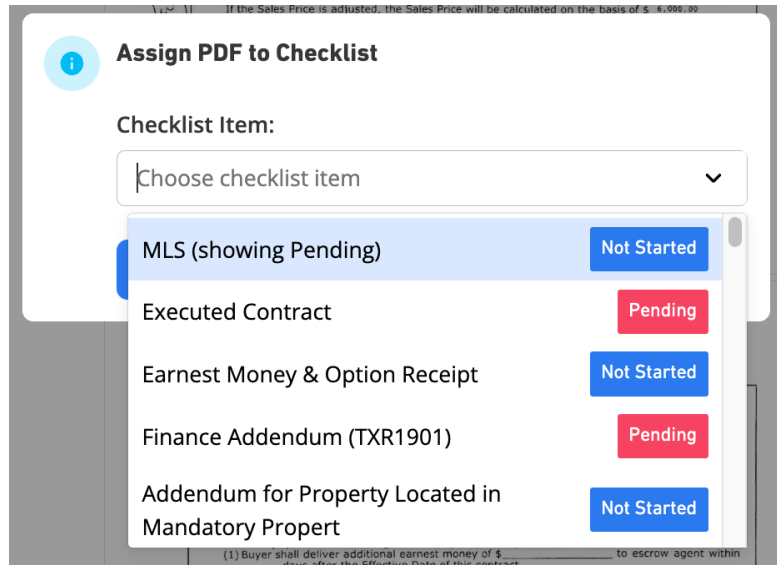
If the Sales Price is adjusted, the Sales Price will be calculated on the basis of $ 6,000.00

Assign PDF to Checklist

Checklist Item:

Choose checklist item

MLS (showing Pending) Not Started

Executed Contract Pending

Earnest Money & Option Receipt Not Started

Finance Addendum (TXR1901) Pending

Addendum for Property Located in Mandatory Propert Not Started

(1) Buyer shall deliver additional earnest money of $\_\_\_\_\_\_\_\_\_\_ to escrow agent within days after the Effective Date of this contract.